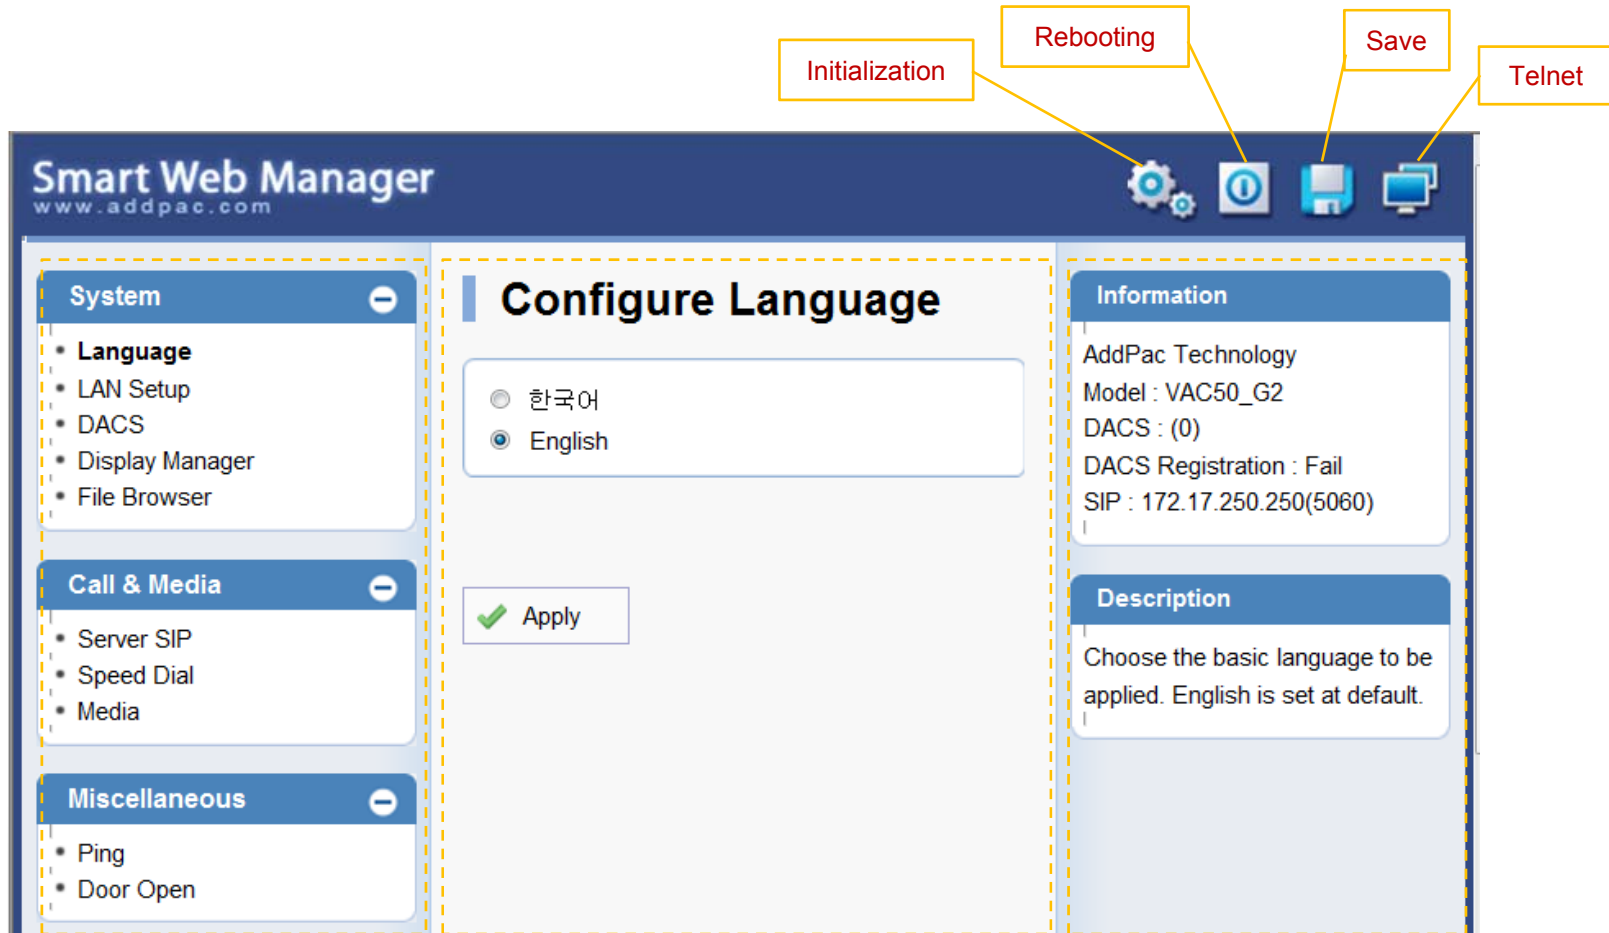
Rebooting

Save

Initialization

Telnet

Smart Web Manager
www.addpac.com

System

• Language
• LAN Setup
• DACS
• Display Manager
• File Browser

Call & Media

• Server SIP
• Speed Dial
• Media

Miscellaneous

• Ping
• Door Open

Configure Language

한국어
English

Apply

Information

AddPac Technology
Model : VAC50_G2
DACS : (0)
DACS Registration : Fail
SIP : 172.17.250.250(5060)

Description

Choose the basic language to be applied. English is set at default.